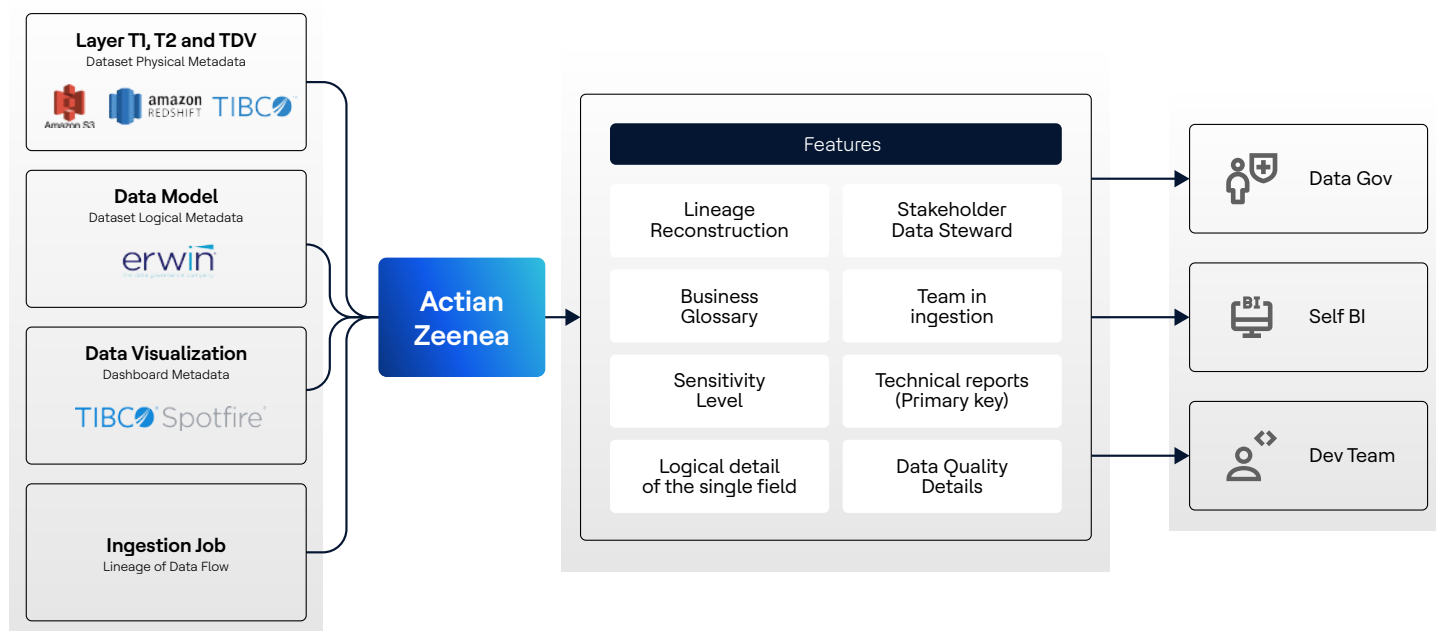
Layer T1, T2 and TDV
Dataset Physical Metadata
Amazon S3 amazon REDSHIFT TIBCO

Data Model
Dataset Logical Metadata
erwin

Data Visualization
Dashboard Metadata
TIBCO Spotfire

Ingestion Job
Lineage of Data Flow

Actian Zeenea

Features

| Lineage Reconstruction | Stakeholder Data Steward |
|---|---|
| Business Glossary | Team in ingestion |
| Sensitivity Level | Technical reports (Primary key) |
| Logical detail of the single field | Data Quality Details |

Data Gov

BI
Self BI

Dev Team